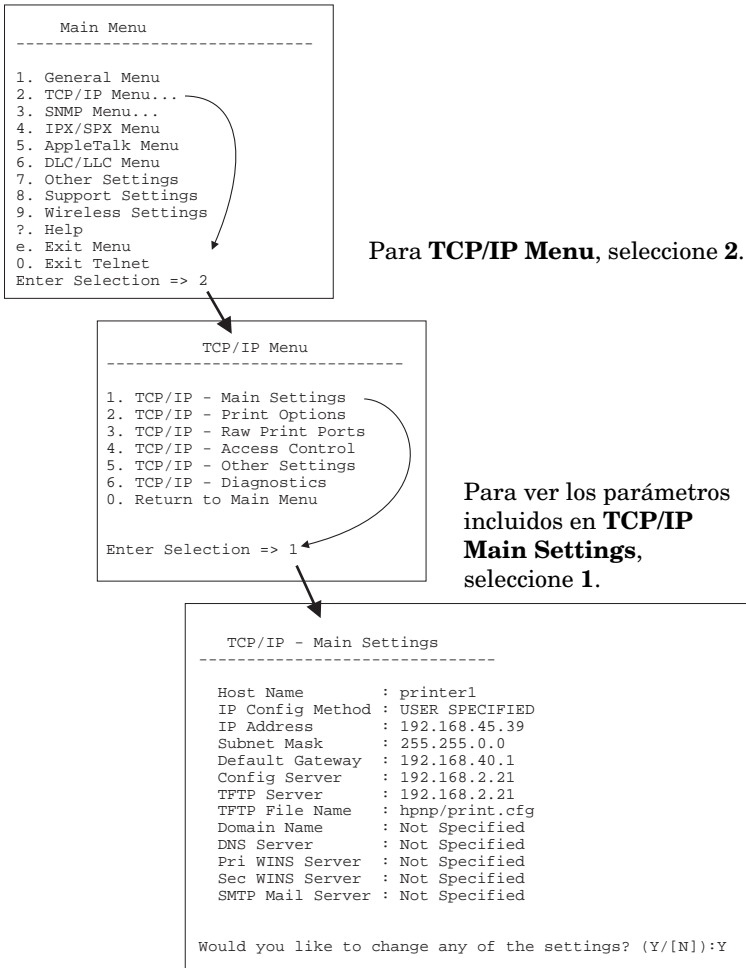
Main Menu
------------------------------

1. General Menu
2. TCP/IP Menu...
3. SNMP Menu...
4. IPX/SPX Menu
5. AppleTalk Menu
6. DLC/LLC Menu
7. Other Settings
8. Support Settings
9. Wireless Settings
?. Help
e. Exit Menu
0. Exit Telnet
Enter Selection => 2

Para **TCP/IP Menu**, seleccione **2**.

TCP/IP Menu
------------------------------

1. TCP/IP - Main Settings
2. TCP/IP - Print Options
3. TCP/IP - Raw Print Ports
4. TCP/IP - Access Control
5. TCP/IP - Other Settings
6. TCP/IP - Diagnostics
0. Return to Main Menu

Enter Selection => 1

Para ver los parámetros incluidos en **TCP/IP Main Settings**, seleccione **1**.

TCP/IP - Main Settings
------------------------------

Host Name : printer1
IP Config Method : USER SPECIFIED
IP Address : 192.168.45.39
Subnet Mask : 255.255.0.0
Default Gateway : 192.168.40.1
Config Server : 192.168.2.21
TFTP Server : 192.168.2.21
TFTP File Name : hpnp/print.cfg
Domain Name : Not Specified
DNS Server : Not Specified
Pri WINS Server : Not Specified
Sec WINS Server : Not Specified
SMTP Mail Server : Not Specified

Would you like to change any of the settings? (Y/[N]):Y